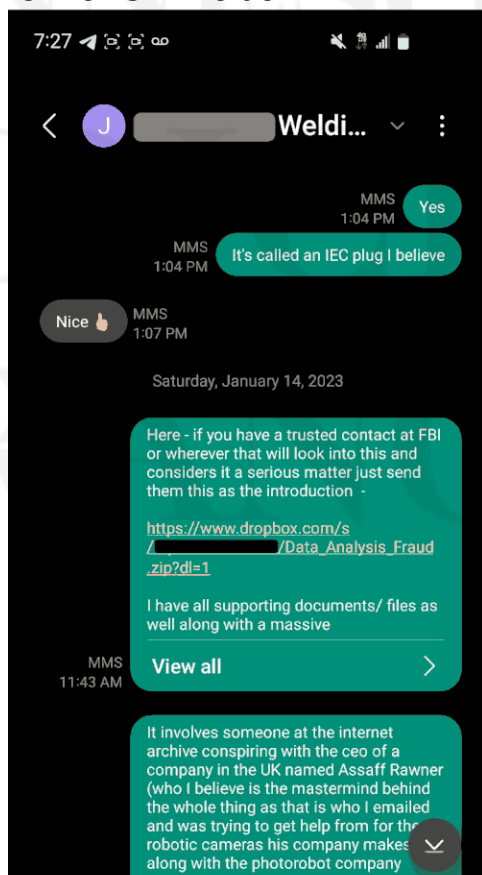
7:27

J Weldi...

MMS 1:04 PM
Yes

MMS 1:04 PM
It's called an IEC plug I believe

Nice 👍
MMS 1:07 PM

Saturday, January 14, 2023

Here - if you have a trusted contact at FBI or wherever that will look into this and considers it a serious matter just send them this as the introduction -

https://www.dropbox.com/s/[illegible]/Data_Analysis_Fraud.zip?dl=1

I have all supporting documents/ files as well along with a massive

View all

MMS 11:43 AM

It involves someone at the internet archive conspiring with the ceo of a company in the UK named Assaff Rawner (who I believe is the mastermind behind the whole thing as that is who I emailed and was trying to get help from for the robotic cameras his company makes along with the photorobot company